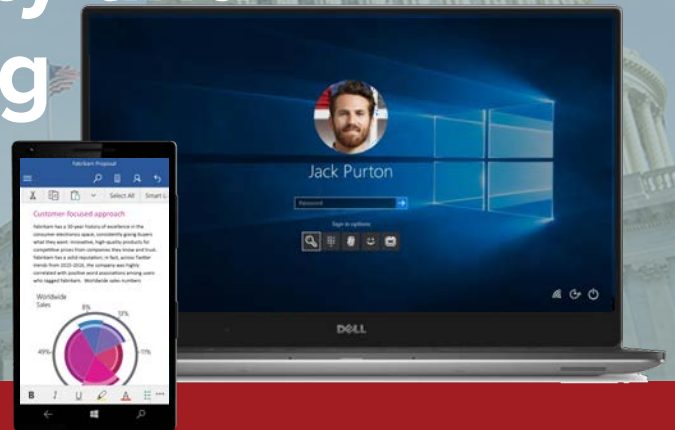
g

Jack Purton

Password

Sign-in options

DELL

Fabrikam Proposal

Select All

Smart L

Customer focused approach

Fabrikam has a 30-year history of excellence in the consumer electronics space, consistently giving buyers what they want: innovative, high-quality products for competitive prices from companies they know and trust. Fabrikam has a solid reputation, in fact, across twitter trends from 2015-2016, the company was highly correlated with positive word associations among users who tagged Fabrikam. Worldwide sales numbers

Worldwide Sales

8%

10%

11%

49%

B I U